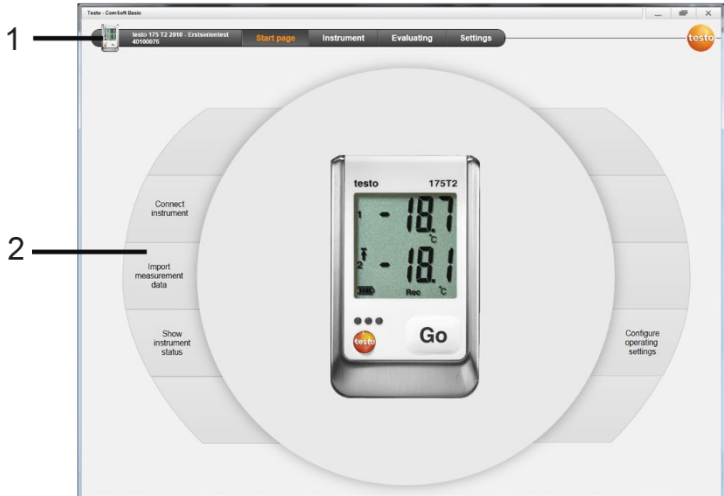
Testo - ComSoft Basic

1

testo 175 T2 2010 - Erstserientest 40100070

Start page

Instrument

Evaluating

Settings

testo

2

Connect instrument

Import measurement data

Show instrument status

testo

175T2

1 - 18.7 °C

2 - 18.1 °C

Rec

testo

Go

Configure operating settings